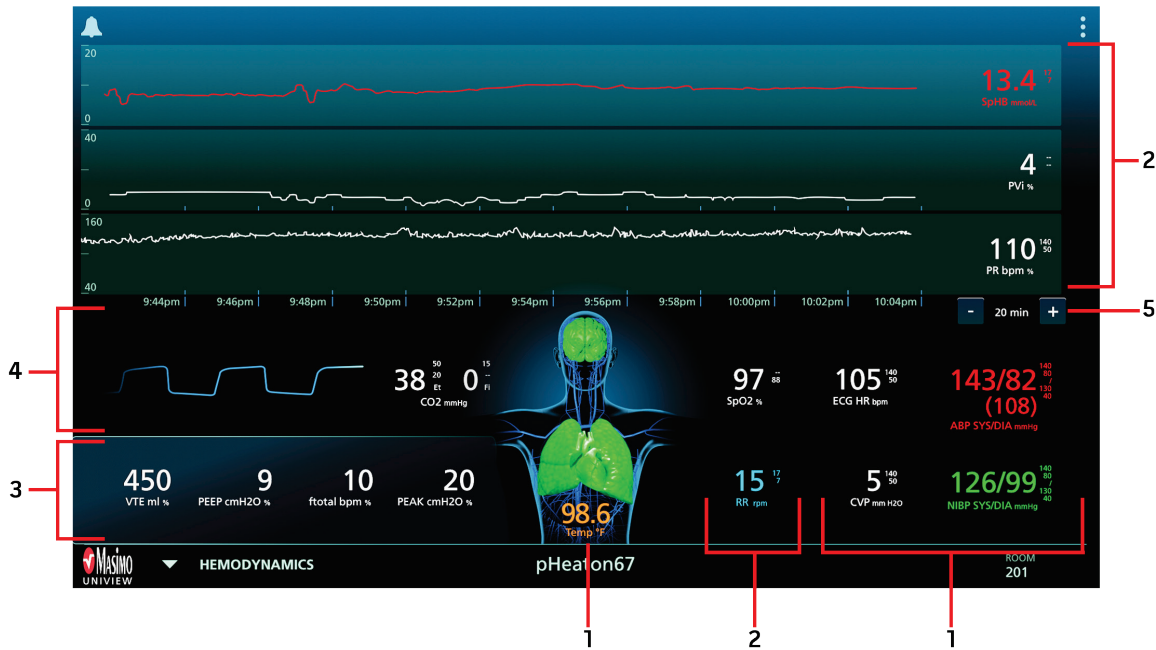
20

0

13.4 $^{17}_{7}$
SpHb mmol/L

40

0

4 $^{--}_{--}$
PVi %

160

40

110 $^{140}_{50}$
PR bpm %

9:44pm 9:46pm 9:48pm 9:50pm 9:52pm 9:54pm 9:56pm 9:58pm 10:00pm 10:02pm 10:04pm

- 20 min +

38 $^{50}_{20}$ Et 0 $^{15}_{--}$ Fi
CO2 mmHg

97 $^{--}_{88}$
SpO2 %

105 $^{140}_{50}$
ECG HR bpm

143/82 $^{140}_{80}$ / $^{130}_{40}$
(108)
ABP SYS/DIA mmHg

450
VTE ml %

9
PEEP cmH2O %

10
ftotal bpm %

20
PEAK cmH2O %

98.6
Temp °F

15 $^{17}_{7}$
RR rpm

5 $^{140}_{50}$
CVP mm H2O

126/99 $^{140}_{80}$ / $^{130}_{40}$
NIBP SYS/DIA mmHg

Masimo UNIVIEW

HEMODYNAMICS

pHeaton67

ROOM
201

1 2 3 4 5 2 1 2 1